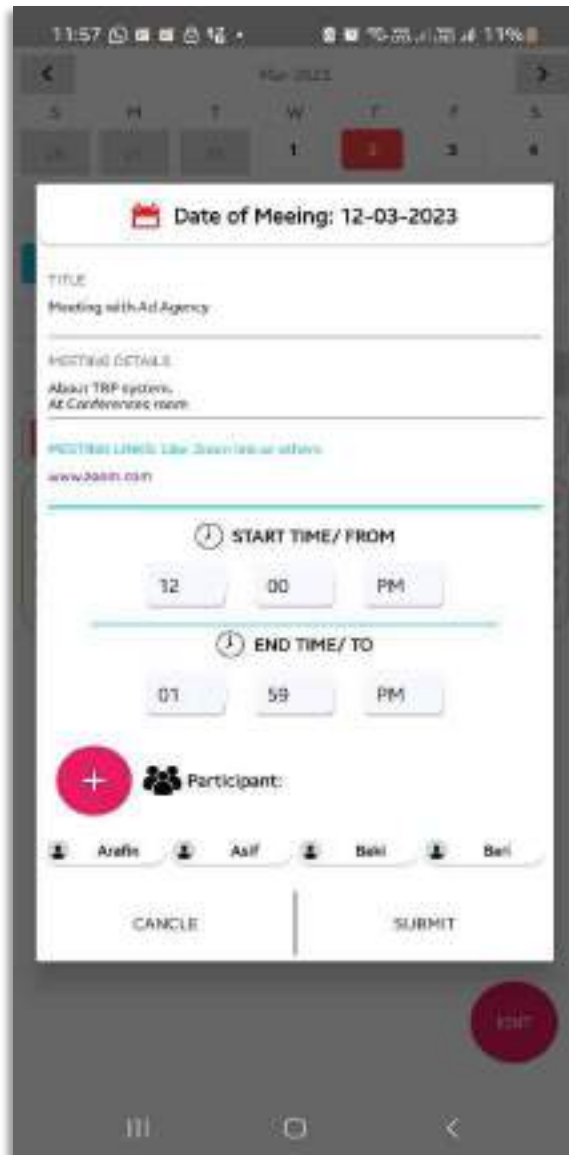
11:57 11%

Mar 2023

| S | M | T | W | T | F | S |
|---|---|---|---|---|---|---|
| 26 | 27 | 28 | 1 | 2 | 3 | 4 |

Date of Meeing: 12-03-2023

TITLE
Meeting with Ad Agency

MEETING DETAILS
About TRP system.
At Conferences room

MEETING LINKS: Like Zoom link or others
www.zoom.com

START TIME/ FROM
12 00 PM

END TIME/ TO
01 59 PM

+ Participant:

Arafin Asif Beki Beri

CANCLE SUBMIT

EDIT